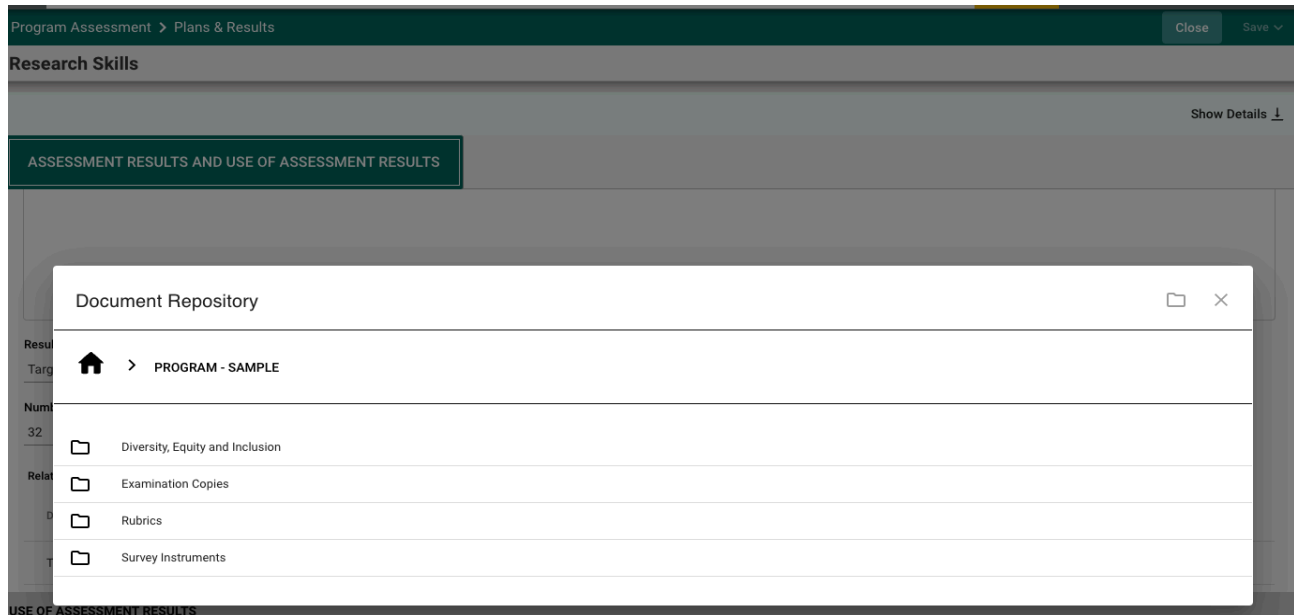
Program Assessment > Plans & Results

Close

Save

Research Skills

Show Details

ASSESSMENT RESULTS AND USE OF ASSESSMENT RESULTS

Resul

Targ

Numb

32

Relat

D

T

Document Repository

> PROGRAM - SAMPLE

Diversity, Equity and Inclusion

Examination Copies

Rubrics

Survey Instruments

USE OF ASSESSMENT RESULTS